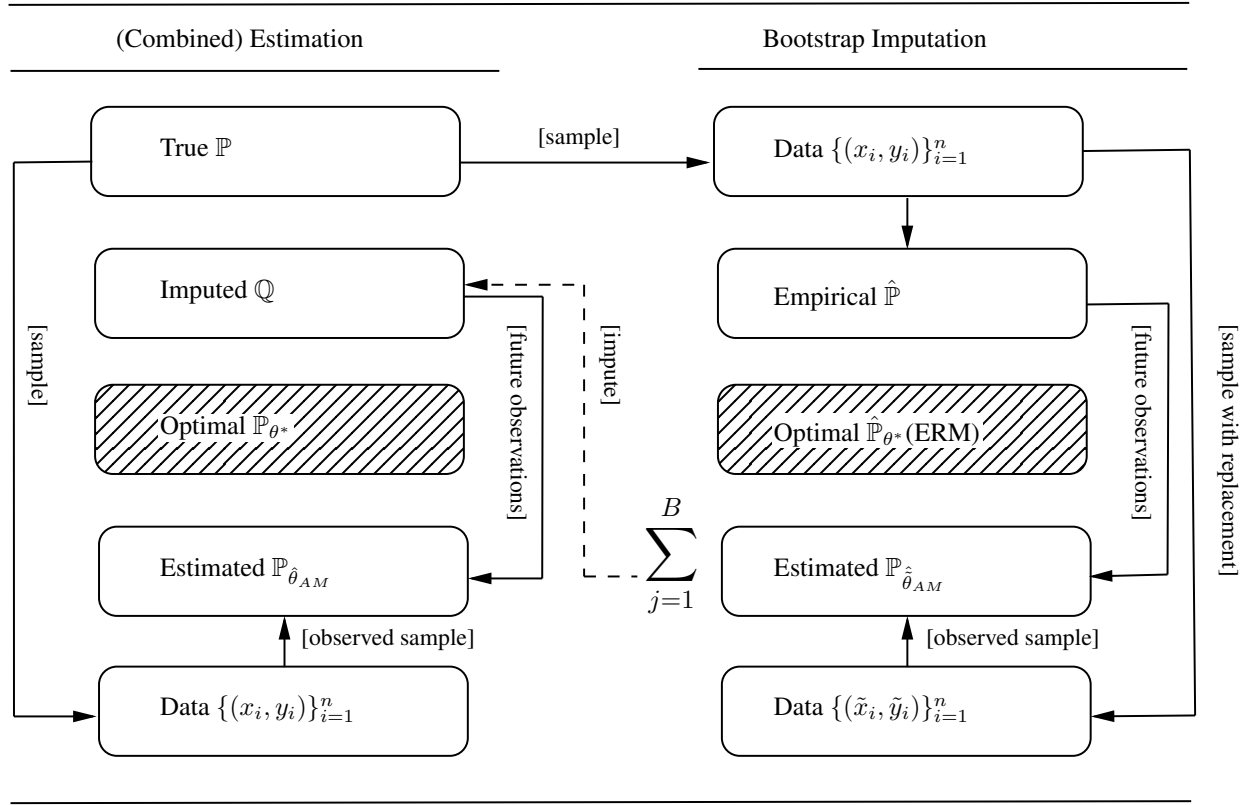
(Combined) Estimation

Bootstrap Imputation

True $\mathbb{P}$

[sample]

Data $\{(x_i, y_i)\}_{i=1}^n$

Imputed $\mathbb{Q}$

Empirical $\hat{\mathbb{P}}$

[sample]

[future observations]

[impute]

[future observations]

[sample with replacement]

Optimal $\mathbb{P}_{\theta^*}$

Optimal $\hat{\mathbb{P}}_{\theta^*}$ (ERM)

$\sum_{j=1}^{B}$

Estimated $\mathbb{P}_{\hat{\theta}_{AM}}$

Estimated $\mathbb{P}_{\hat{\hat{\theta}}_{AM}}$

[observed sample]

[observed sample]

Data $\{(x_i, y_i)\}_{i=1}^n$

Data $\{(\tilde{x}_i, \tilde{y}_i)\}_{i=1}^n$